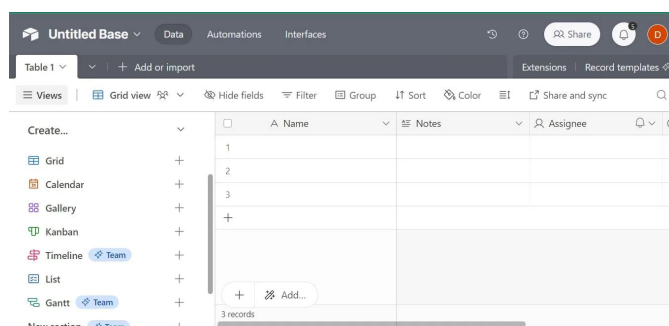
Untitled Base Data Automations Interfaces Share 5 D

Table 1 + Add or import Extensions Record templates

Views Grid view Hide fields Filter Group Sort Color Share and sync

Create...

Grid +
Calendar +
Gallery +
Kanban +
Timeline Team +
List +
Gantt Team +
New section Team +

| | Name | Notes | Assignee |
|---|---|---|---|
| 1 | | | |
| 2 | | | |
| 3 | | | |
| + | | | |

+ Add...

3 records